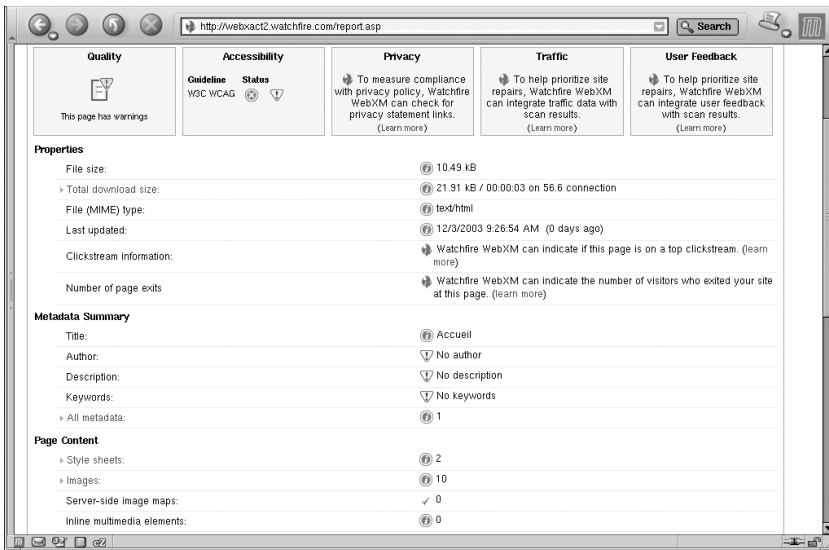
http://webxact2.watchfire.com/report.asp

Search

| Quality | Accessibility | Privacy | Traffic | User Feedback |
|---|---|---|---|---|
| This page has warnings | Guideline Status W3C WCAG | To measure compliance with privacy policy, Watchfire WebXM can check for privacy statement links. (Learn more) | To help prioritize site repairs, Watchfire WebXM can integrate traffic data with scan results. (Learn more) | To help prioritize site repairs, Watchfire WebXM can integrate user feedback with scan results. (Learn more) |

Properties

| | |
|---|---|
| File size: | 10.49 kB |
| Total download size: | 21.91 kB / 00:00:03 on 56.6 connection |
| File (MIME) type: | text/html |
| Last updated: | 12/3/2003 9:26:54 AM (0 days ago) |
| Clickstream information: | Watchfire WebXM can indicate if this page is on a top clickstream. (learn more) |
| Number of page exits | Watchfire WebXM can indicate the number of visitors who exited your site at this page. (learn more) |

Metadata Summary

| | |
|---|---|
| Title: | Accueil |
| Author: | No author |
| Description: | No description |
| Keywords: | No keywords |
| All metadata: | 1 |

Page Content

| | |
|---|---|
| Style sheets: | 2 |
| Images: | 10 |
| Server-side image maps: | 0 |
| Inline multimedia elements: | 0 |